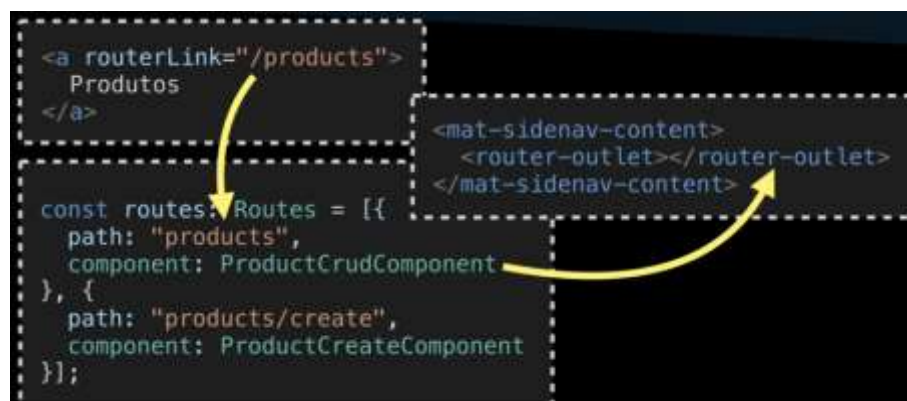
<a routerLink="/products">
  Produtos
</a>

<mat-sidenav-content>
  <router-outlet></router-outlet>
</mat-sidenav-content>

const routes: Routes = [{
  path: "products",
  component: ProductCrudComponent
}, {
  path: "products/create",
  component: ProductCreateComponent
}];